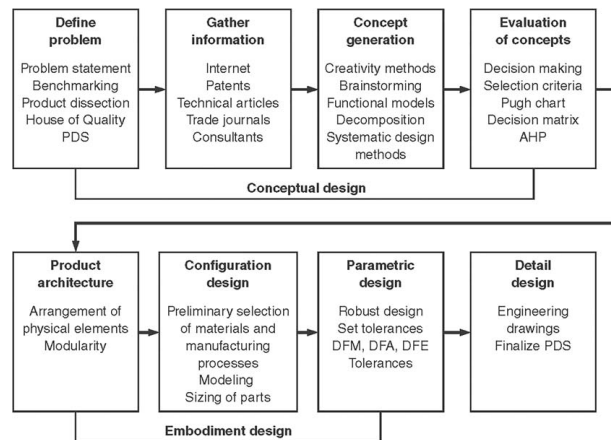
Define problem

Problem statement
Benchmarking
Product dissection
House of Quality
PDS

Gather information

Internet
Patents
Technical articles
Trade journals
Consultants

Concept generation

Creativity methods
Brainstorming
Functional models
Decomposition
Systematic design methods

Evaluation of concepts

Decision making
Selection criteria
Pugh chart
Decision matrix
AHP

Conceptual design

Product architecture

Arrangement of physical elements
Modularity

Configuration design

Preliminary selection of materials and manufacturing processes
Modeling
Sizing of parts

Parametric design

Robust design
Set tolerances
DFM, DFA, DFE
Tolerances

Detail design

Engineering drawings
Finalize PDS

Embodiment design